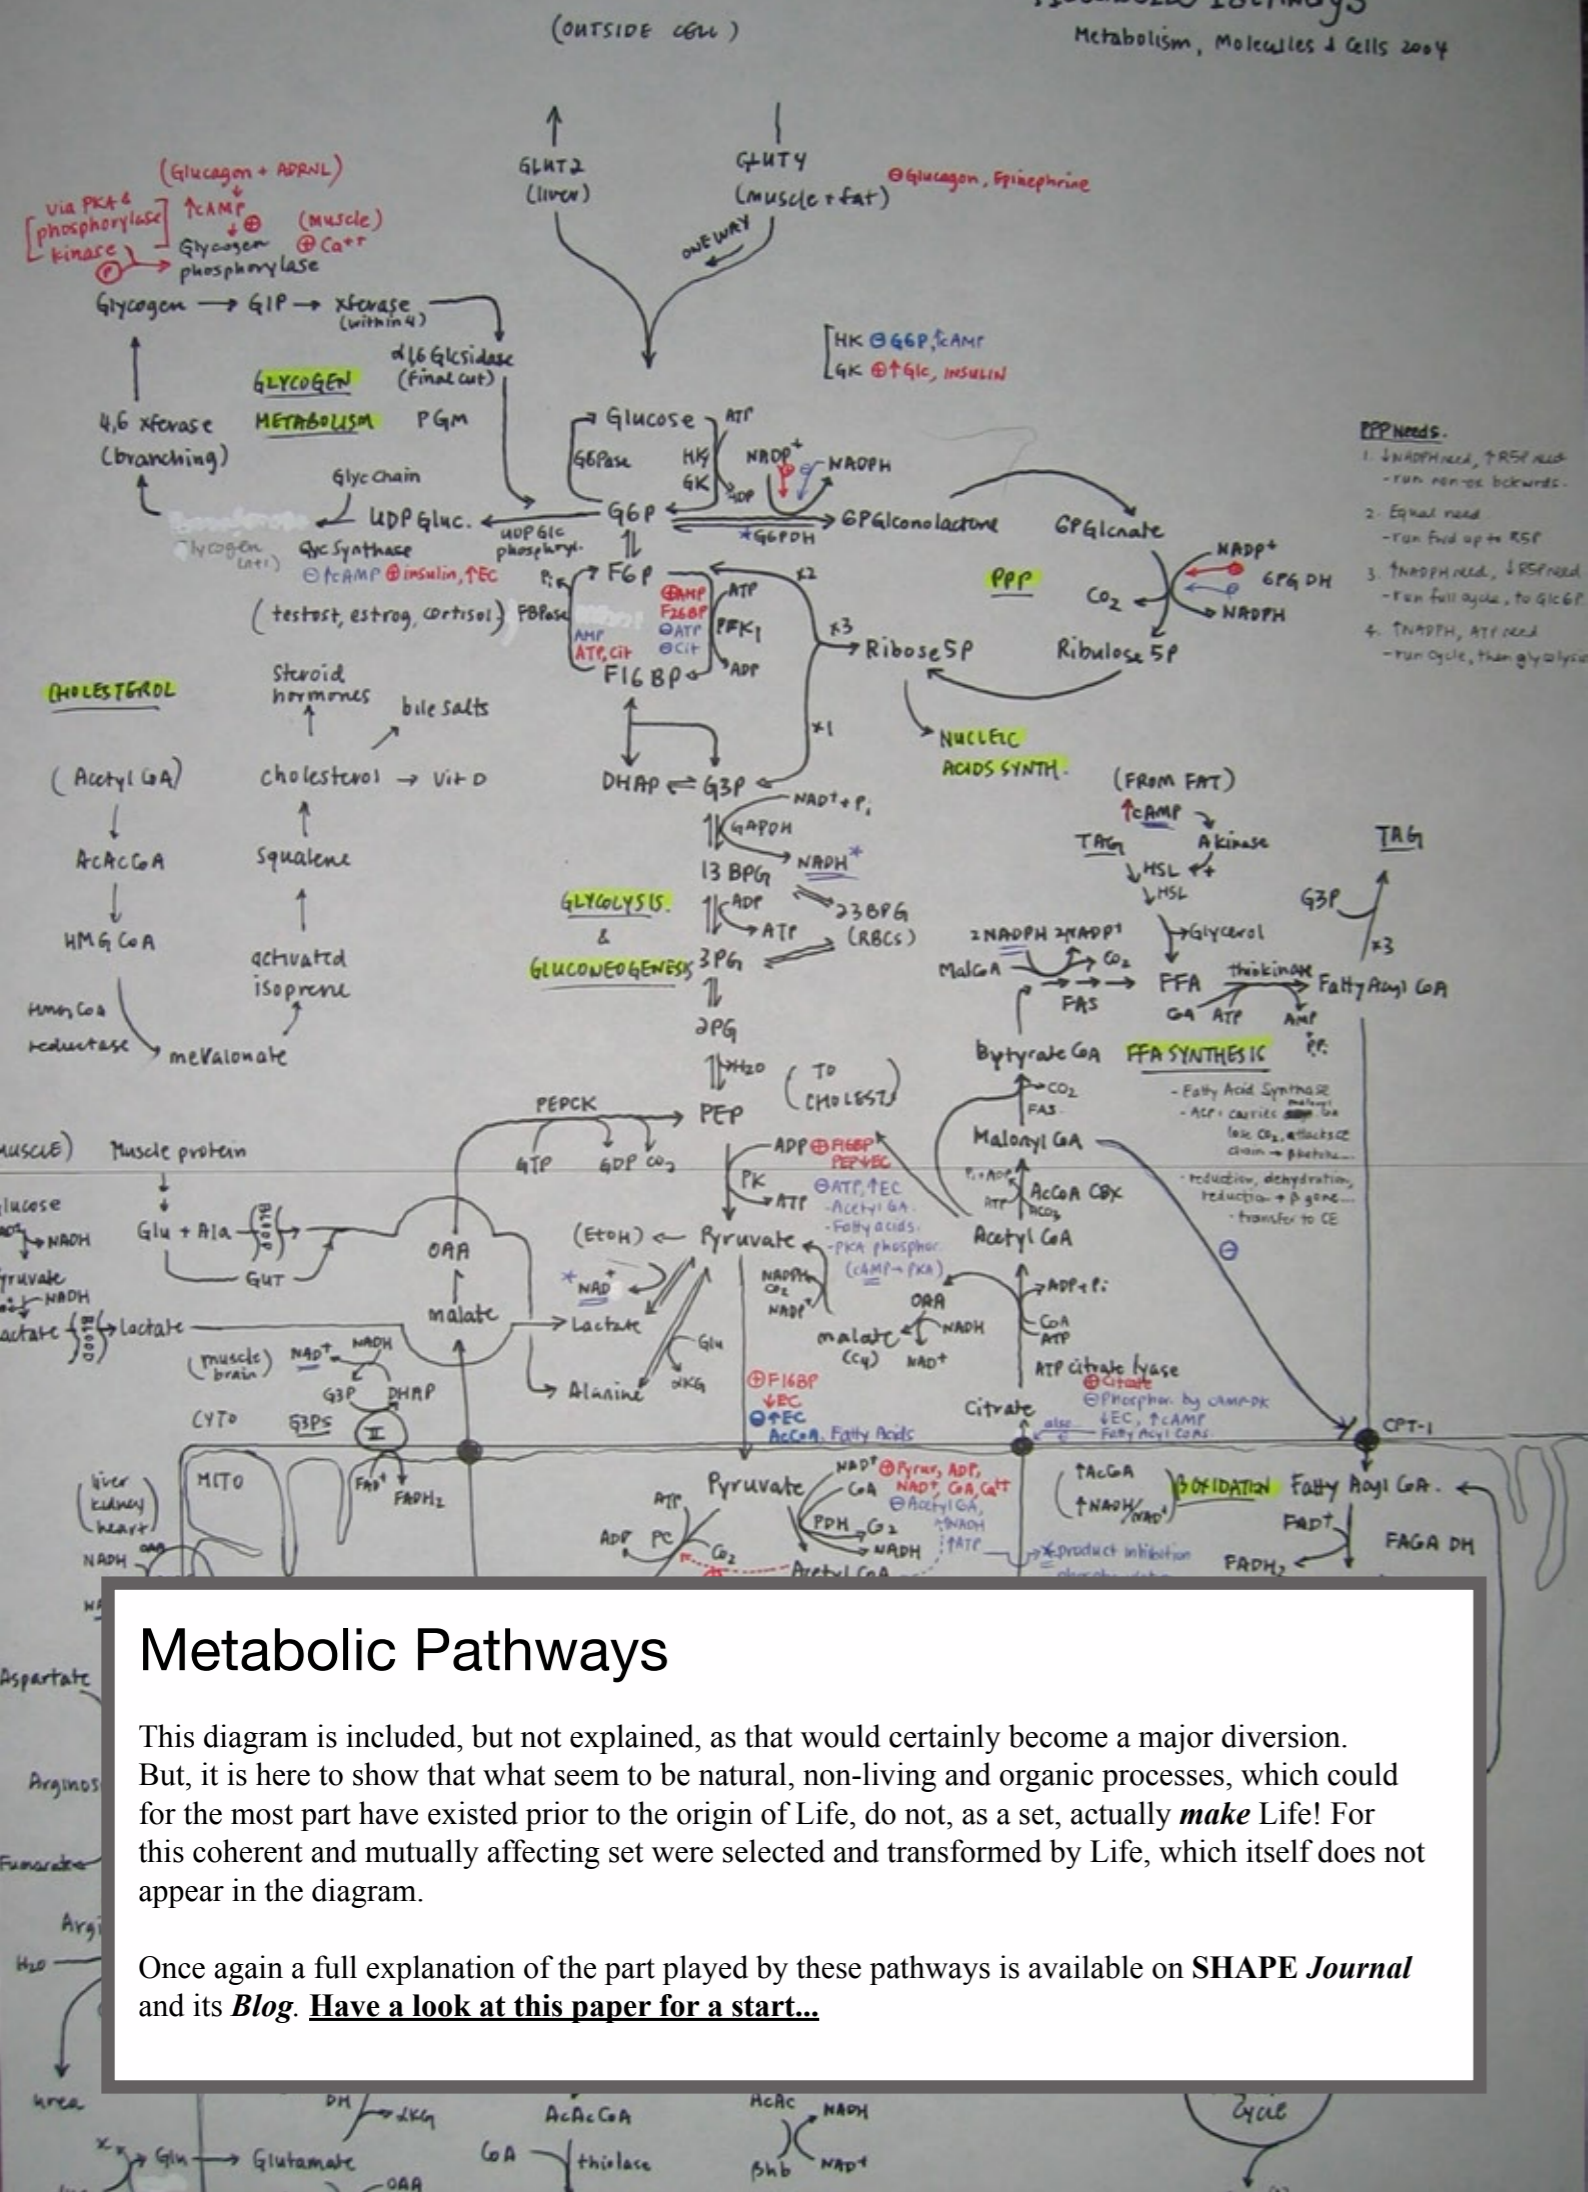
(OUTSIDE CELL)

Metabolism, Molecules & Cells 2004

GLUT2 (liver)

GLUT4 (muscle + fat)

⊖Glucagon, Epinephrine

ONE WAY

(Glucagon + ADRNL)

↑cAMP

via PKA & phosphorylase kinase

(muscle) ⊕Ca++

Glycogen phosphorylase

Glycogen → G1P → xferase (within 4)

α1,6 Glcsidase (final cut)

GLYCOGEN METABOLISM

PGM

4,6 xferase (branching)

Glyc chain

UDP Gluc.

UDP Glc phosphoryl.

Glyc Synthase

⊖↑cAMP ⊕insulin, ↑EC

HK ⊖G6P, ↑cAMP

GK ⊕↑Glc, INSULIN

Glucose

ATP

G6Pase

HK GK

ADP

NADP⁺ NADPH

G6P

G6PDH

6PGlconolactone

6PGlcnate

NADP⁺

6PG DH

NADPH

CO₂

PPP

Ribulose 5P

Ribose 5P

NUCLEIC ACIDS SYNTH.

x2 x3 x1

F6P

(testost, estrog, cortisol)

FBPase

⊕AMP F26BP ⊖ATP ⊖Cit

AMP ATP, Cit

ATP PFK₁ ADP

F16BP

PPP Needs.

1. ↓NADPH need, ↑R5P need - run non-ox bckwrds.

2. Equal need - run Fwd up to R5P

3. ↑NADPH need, ↓R5P need - run full cycle, to Glc6P

4. ↑NADPH, ATP need - run cycle, then glycolysis

CHOLESTEROL

(Acetyl CoA)

AcAcCoA

HMG CoA

Hmg CoA reductase

mevalonate

activated isoprene

Squalene

Cholesterol → Vit D

Steroid hormones

bile salts

DHAP ⇌ G3P

NAD⁺ + Pᵢ

GAPDH

13 BPG

NADH*

GLYCOLYSIS & GLUCONEOGENESIS

ADP ATP

23BPG (RBCs)

3PG

2PG

H₂O

(TO CHOLEST)

PEP

PEPCK

GTP GDP CO₂

(FROM FAT)

↑cAMP

A kinase

TAG

HSL

Glycerol

TAG

G3P

x3

2NADPH 2NADP⁺

MalCoA

CO₂

FAS

FFA

thiokinase

Fatty Acyl CoA

CoA ATP AMP PPᵢ

Bytyrate CoA

FFA SYNTHESIS

- Fatty Acid Synthase

- Acr carries malonyl CoA lose CO₂, attacks CE chain → βketo...

- reduction, dehydration, reduction → β gone... transfer to CE

CO₂

FAS

Malonyl CoA

AcCoA CBX

ATP

Acetyl CoA

⊖

MUSCLE)

Muscle protein

Glu + Ala

GUT

OAA

malate

ADP ⊕F16BP PEP↓EC

PK

ATP

⊖ATP, ↑EC -Acetyl CoA -Fatty acids -PKA phosphor (cAMP→PKA)

(EtOH) ← Pyruvate

NAD⁺

Lactate

Glu

αKG

Alanine

NADPH CO₂ NADP⁺

OAA

malate (Cy)

NADH NAD⁺

ADP + Pᵢ

CoA ATP

ATP citrate lyase

⊕Citrate ⊖Phosphor. by cAMP-PK ↓EC, ↑cAMP - Fatty Acyl CoAs

Citrate

Glucose NADH Pyruvate NADH Lactate

Lactate

(muscle brain)

NAD⁺ NADH

G3P DHAP

CYTO

G3PS

II

FAD⁺ FADH₂

⊕F16BP ↓EC ⊖↑EC AcCoA, Fatty Acids

CPT-1

(liver kidney heart)

MITO

NADH

Pyruvate

NAD⁺ ⊕Pyruv, ADP, CoA NAD⁺, CoA, Ca++ ⊖AcetylCoA, ↑NADH ↑ATP

PDH

CO₂

NADH

ATP

ADP PC

CO₂

Acetyl CoA

↑AcCoA (↑NADH/NAD⁺)

β OXIDATION

Fatty Acyl CoA.

FAD⁺

FADH₂

FAGA DH

product inhibition

Aspartate

Arginos

Fumarate

Arg

H₂O

urea

Metabolic Pathways

This diagram is included, but not explained, as that would certainly become a major diversion. But, it is here to show that what seem to be natural, non-living and organic processes, which could for the most part have existed prior to the origin of Life, do not, as a set, actually ***make*** Life! For this coherent and mutually affecting set were selected and transformed by Life, which itself does not appear in the diagram.

Once again a full explanation of the part played by these pathways is available on **SHAPE *Journal*** and its ***Blog***. **Have a look at this paper for a start...**

DH

αKG

Glu

Glutamate

OAA

AcAcCoA

CoA

thiolase

AcAc

NADH

βhb

NAD⁺

Cycle